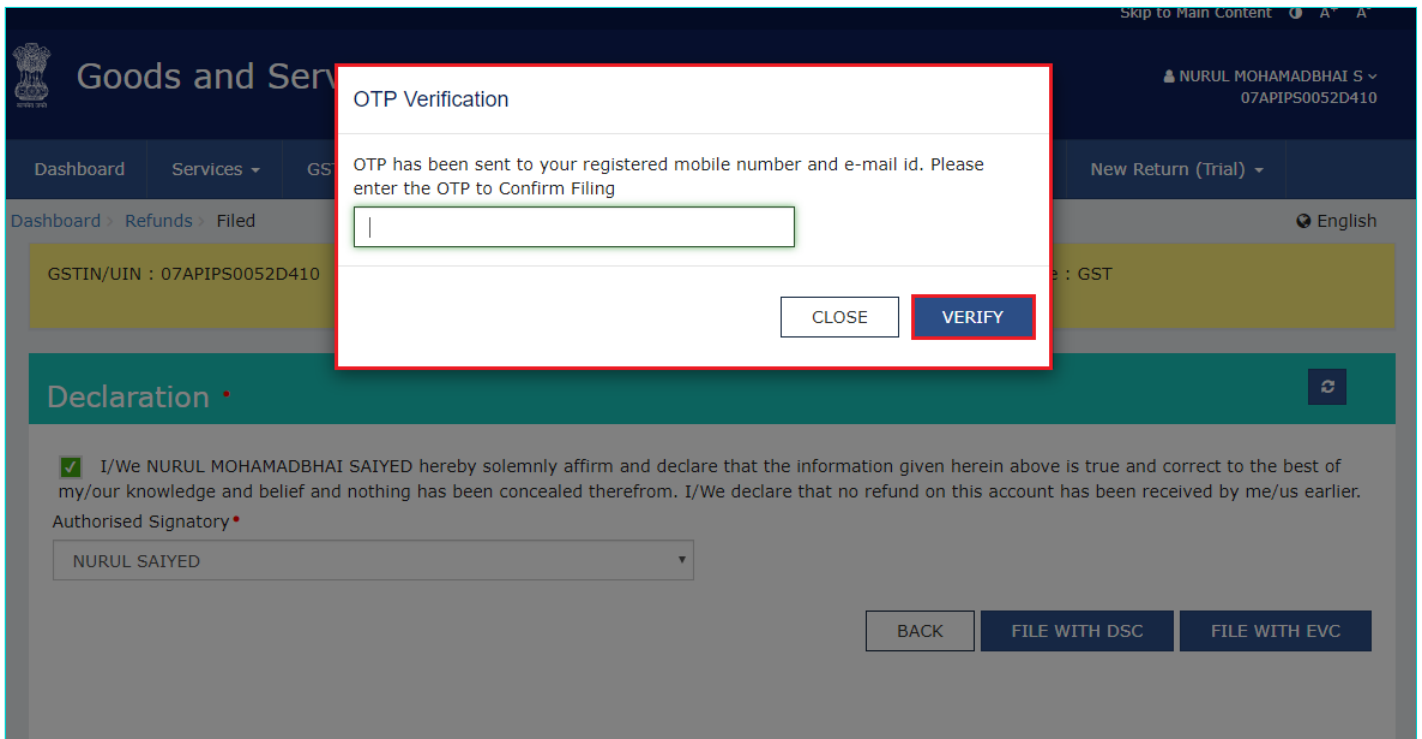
Skip to Main Content A⁺ A⁻

Goods and Serv

NURUL MOHAMADBHAI S
07APIPS0052D410

Dashboard Services GST

New Return (Trial)

Dashboard > Refunds > Filed

English

GSTIN/UIN : 07APIPS0052D410

e : GST

OTP Verification

OTP has been sent to your registered mobile number and e-mail id. Please enter the OTP to Confirm Filing

CLOSE VERIFY

Declaration •

I/We NURUL MOHAMADBHAI SAIYED hereby solemnly affirm and declare that the information given herein above is true and correct to the best of my/our knowledge and belief and nothing has been concealed therefrom. I/We declare that no refund on this account has been received by me/us earlier.

Authorised Signatory•

NURUL SAIYED

BACK FILE WITH DSC FILE WITH EVC